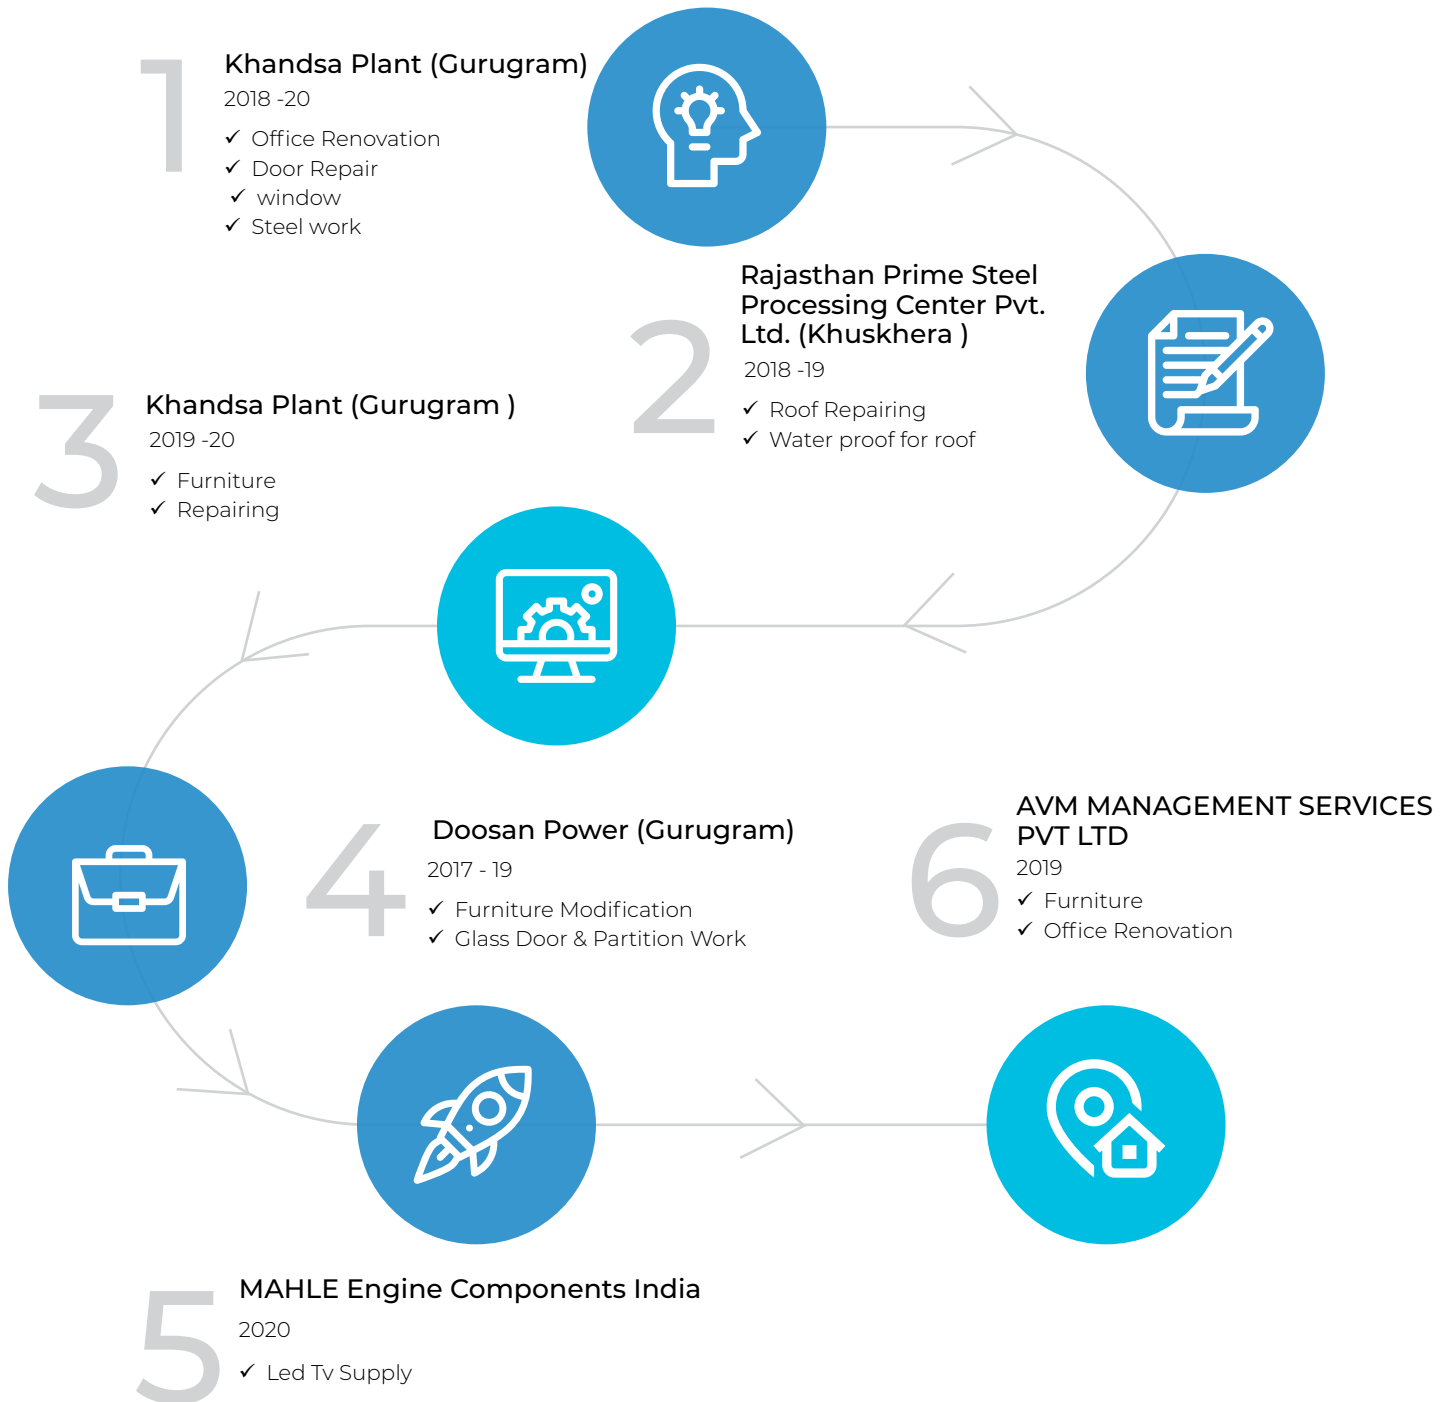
1
Khandsa Plant (Gurugram)
2018 -20
✓ Office Renovation
✓ Door Repair
✓ window
✓ Steel work

2
Rajasthan Prime Steel Processing Center Pvt. Ltd. (Khuskhera )
2018 -19
✓ Roof Repairing
✓ Water proof for roof

3
Khandsa Plant (Gurugram )
2019 -20
✓ Furniture
✓ Repairing

4
Doosan Power (Gurugram)
2017 - 19
✓ Furniture Modification
✓ Glass Door & Partition Work

6
AVM MANAGEMENT SERVICES PVT LTD
2019
✓ Furniture
✓ Office Renovation

5
MAHLE Engine Components India
2020
✓ Led Tv Supply